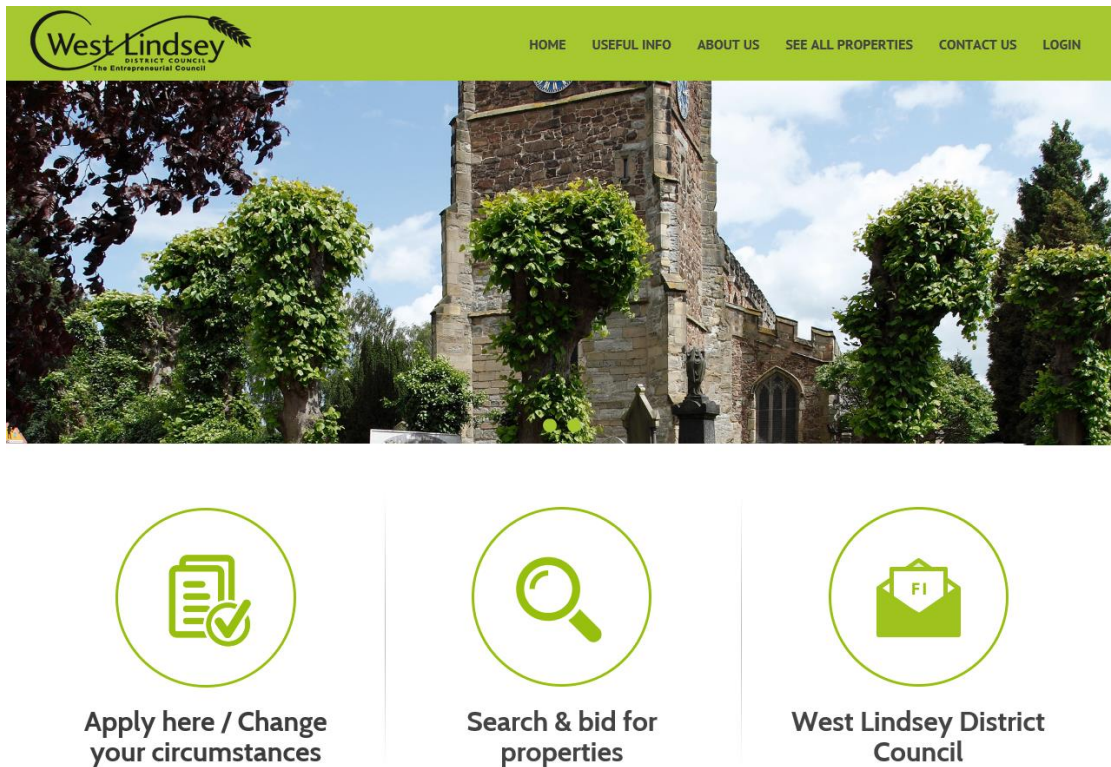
West Lindsey
DISTRICT COUNCIL
The Entrepreneurial Council

HOME USEFUL INFO ABOUT US SEE ALL PROPERTIES CONTACT US LOGIN

FI

Apply here / Change your circumstances

Search & bid for properties

West Lindsey District Council